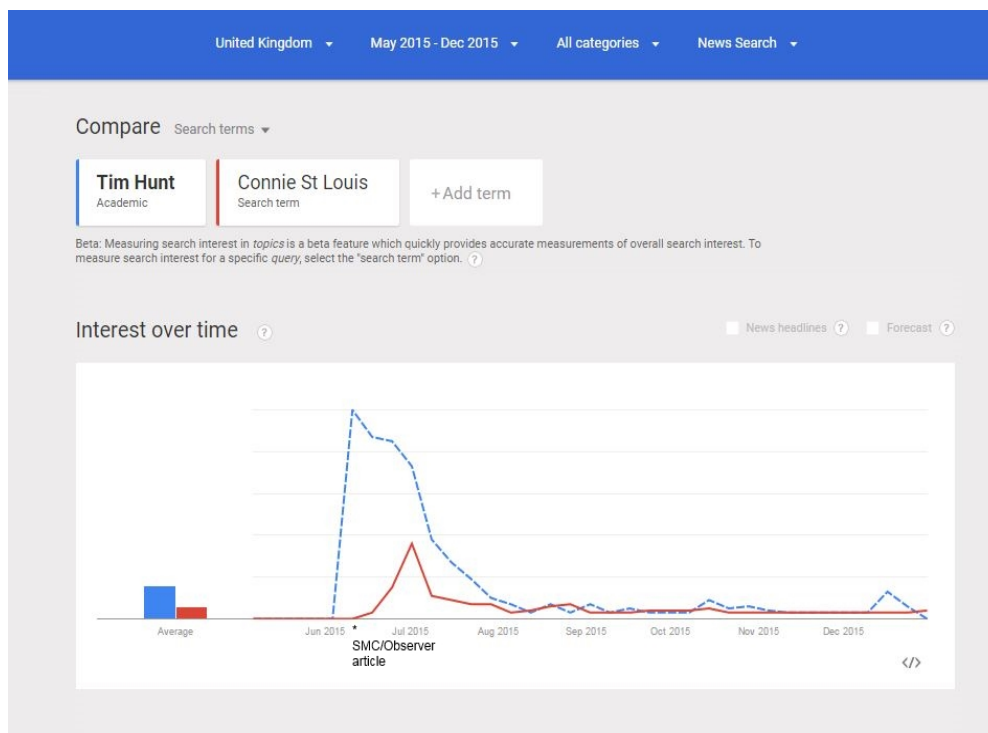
United Kingdom ▾ May 2015 - Dec 2015 ▾ All categories ▾ News Search ▾

Compare Search terms ▾

Tim Hunt
Academic

Connie St Louis
Search term

+ Add term

Beta: Measuring search interest in *topics* is a beta feature which quickly provides accurate measurements of overall search interest. To measure search interest for a specific *query*, select the "search term" option. ?

Interest over time ?

News headlines ? Forecast ?

Average

Jun 2015 Jul 2015 Aug 2015 Sep 2015 Oct 2015 Nov 2015 Dec 2015

*
SMC/Observer article

</>